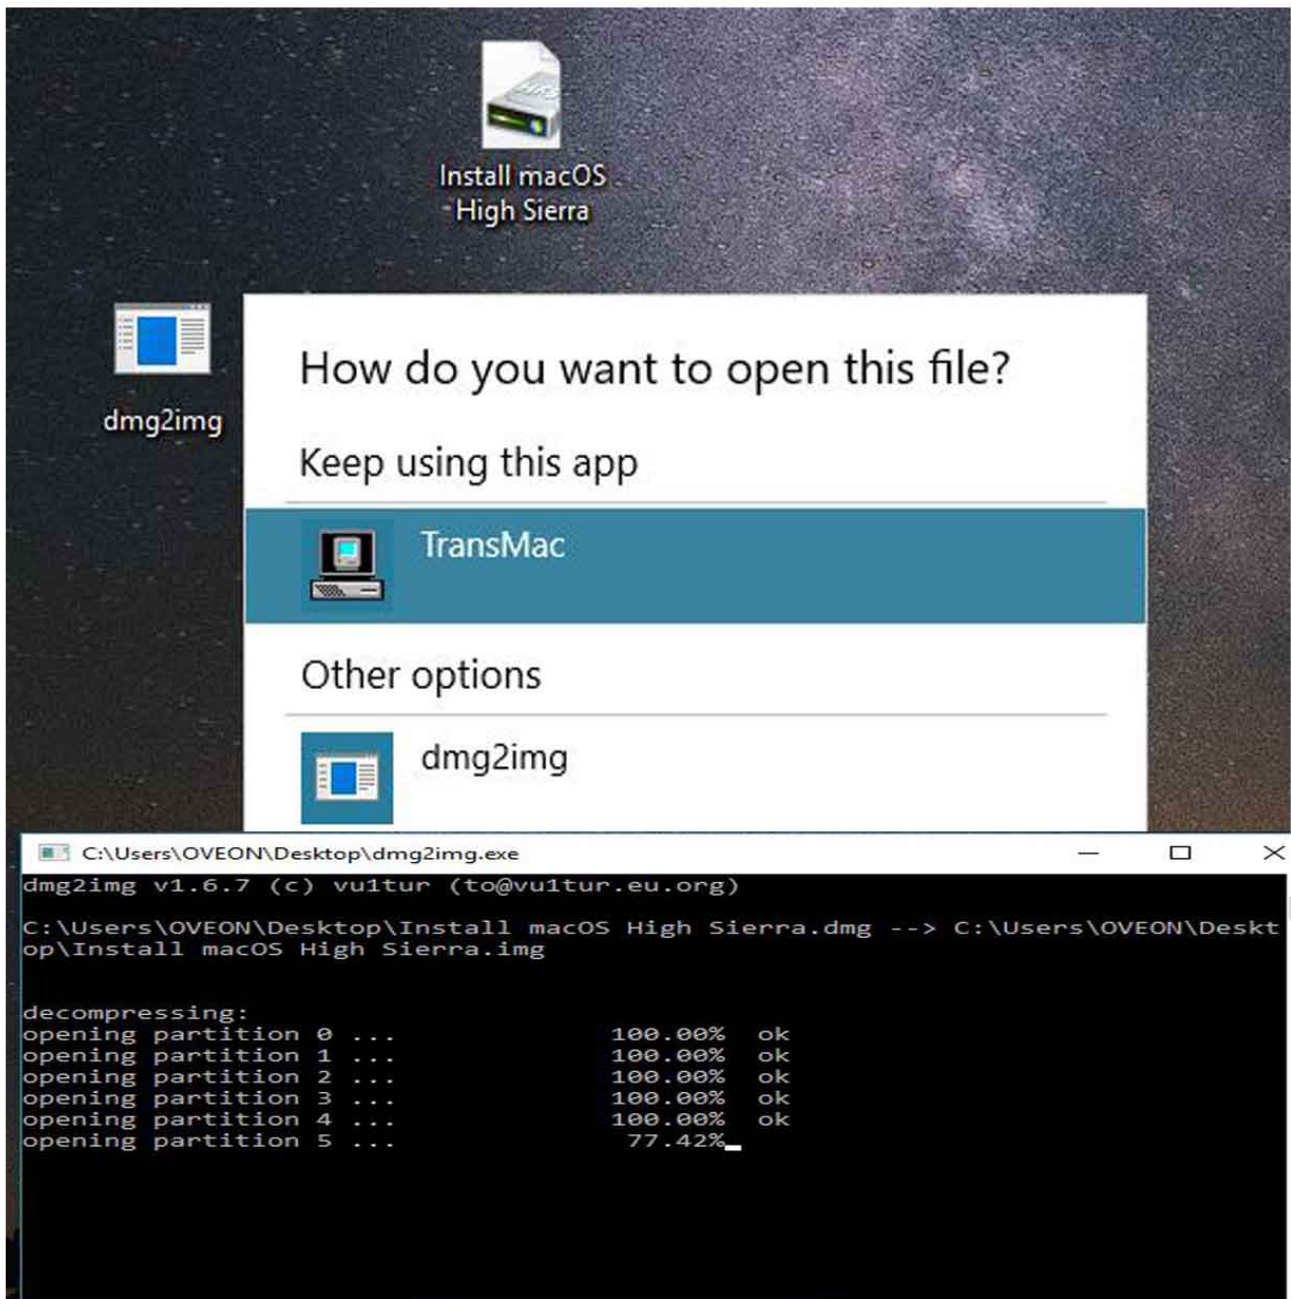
Install macOS High Sierra

dmg2img

How do you want to open this file?

Keep using this app

TransMac

Other options

dmg2img

C:\Users\OVEON\Desktop\dmg2img.exe

dmg2img v1.6.7 (c) vu1tur (to@vu1tur.eu.org)

C:\Users\OVEON\Desktop\Install macOS High Sierra.dmg --> C:\Users\OVEON\Desktop\Install macOS High Sierra.img

decompressing:
opening partition 0 ... 100.00% ok
opening partition 1 ... 100.00% ok
opening partition 2 ... 100.00% ok
opening partition 3 ... 100.00% ok
opening partition 4 ... 100.00% ok
opening partition 5 ... 77.42%